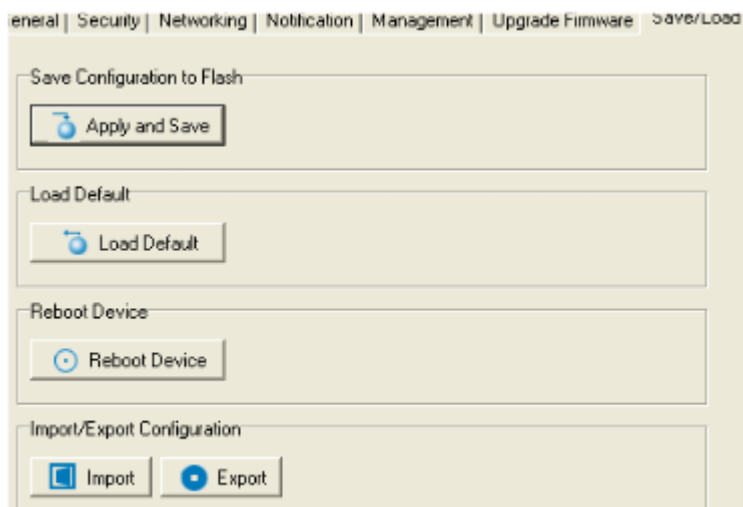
eneral | Security | Networking | Notification | Management | Upgrade Firmware | Save/Load

Save Configuration to Flash

Apply and Save

Load Default

Load Default

Reboot Device

Reboot Device

Import/Export Configuration

Import

Export